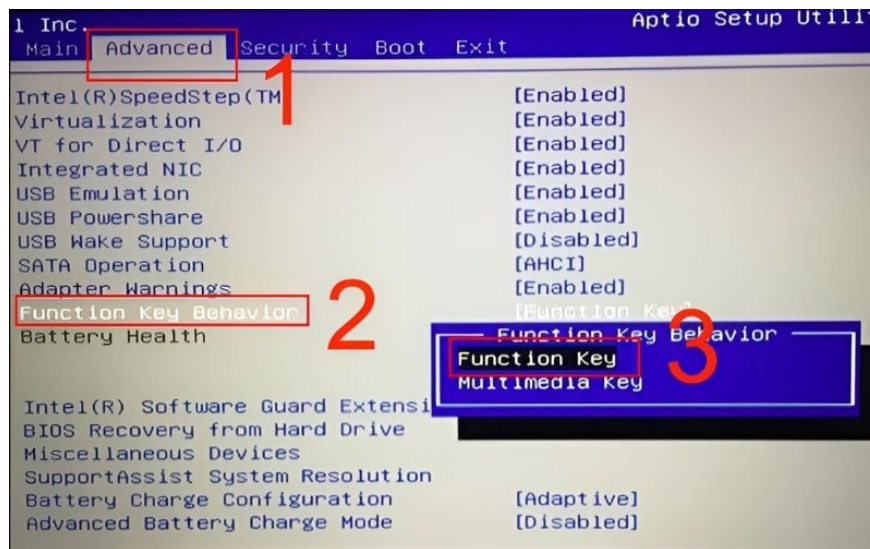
l Inc.
Aptio Setup Utili

Main Advanced Security Boot Exit

1

| | |
|---|---|
| Intel(R)SpeedStep(TM | [Enabled] |
| Virtualization | [Enabled] |
| VT for Direct I/O | [Enabled] |
| Integrated NIC | [Enabled] |
| USB Emulation | [Enabled] |
| USB Powershare | [Enabled] |
| USB Wake Support | [Disabled] |
| SATA Operation | [AHCI] |
| Adapter Warnings | [Enabled] |
| Function Key Behavior | [Function Key] |
| Battery Health | |

2

Function Key Behavior
Function Key
Multimedia Key

3

Intel(R) Software Guard Extensi
BIOS Recovery from Hard Drive
Miscellaneous Devices
SupportAssist System Resolution

| | |
|---|---|
| Battery Charge Configuration | [Adaptive] |
| Advanced Battery Charge Mode | [Disabled] |